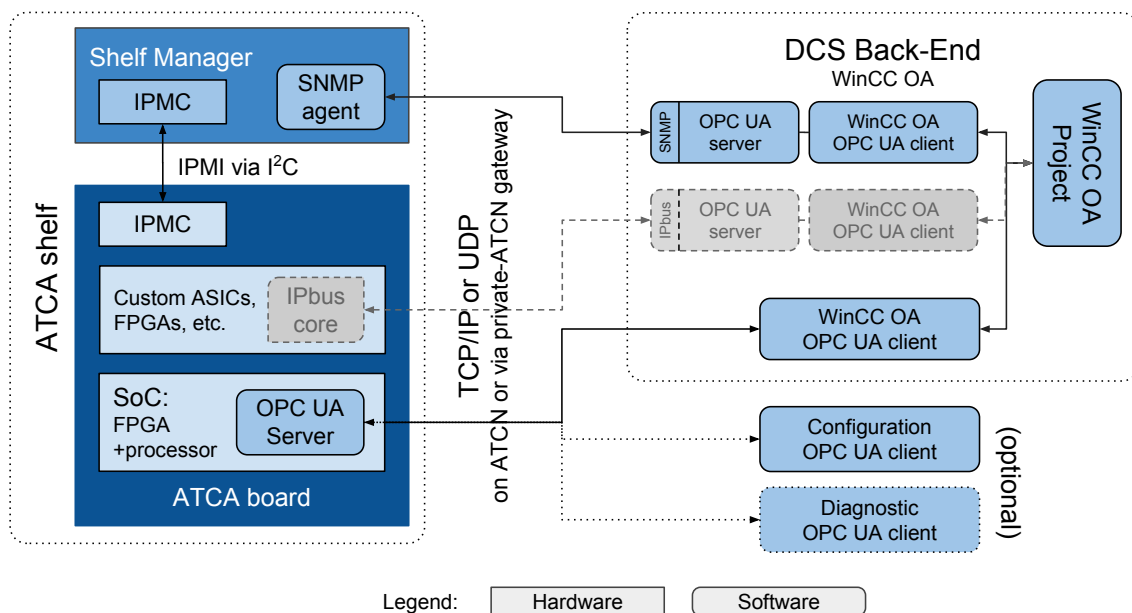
ATCA shelf

Shelf Manager

IPMC

SNMP agent

IPMI via I$^2$C

IPMC

Custom ASICs, FPGAs, etc.

IPbus core

SoC: FPGA +processor

OPC UA Server

ATCA board

TCP/IP or UDP
on ATCN or via private-ATCN gateway

DCS Back-End
WinCC OA

SNMP

OPC UA server

WinCC OA OPC UA client

IPbus

OPC UA server

WinCC OA OPC UA client

WinCC OA Project

WinCC OA OPC UA client

Configuration OPC UA client

Diagnostic OPC UA client

(optional)

Legend: Hardware Software